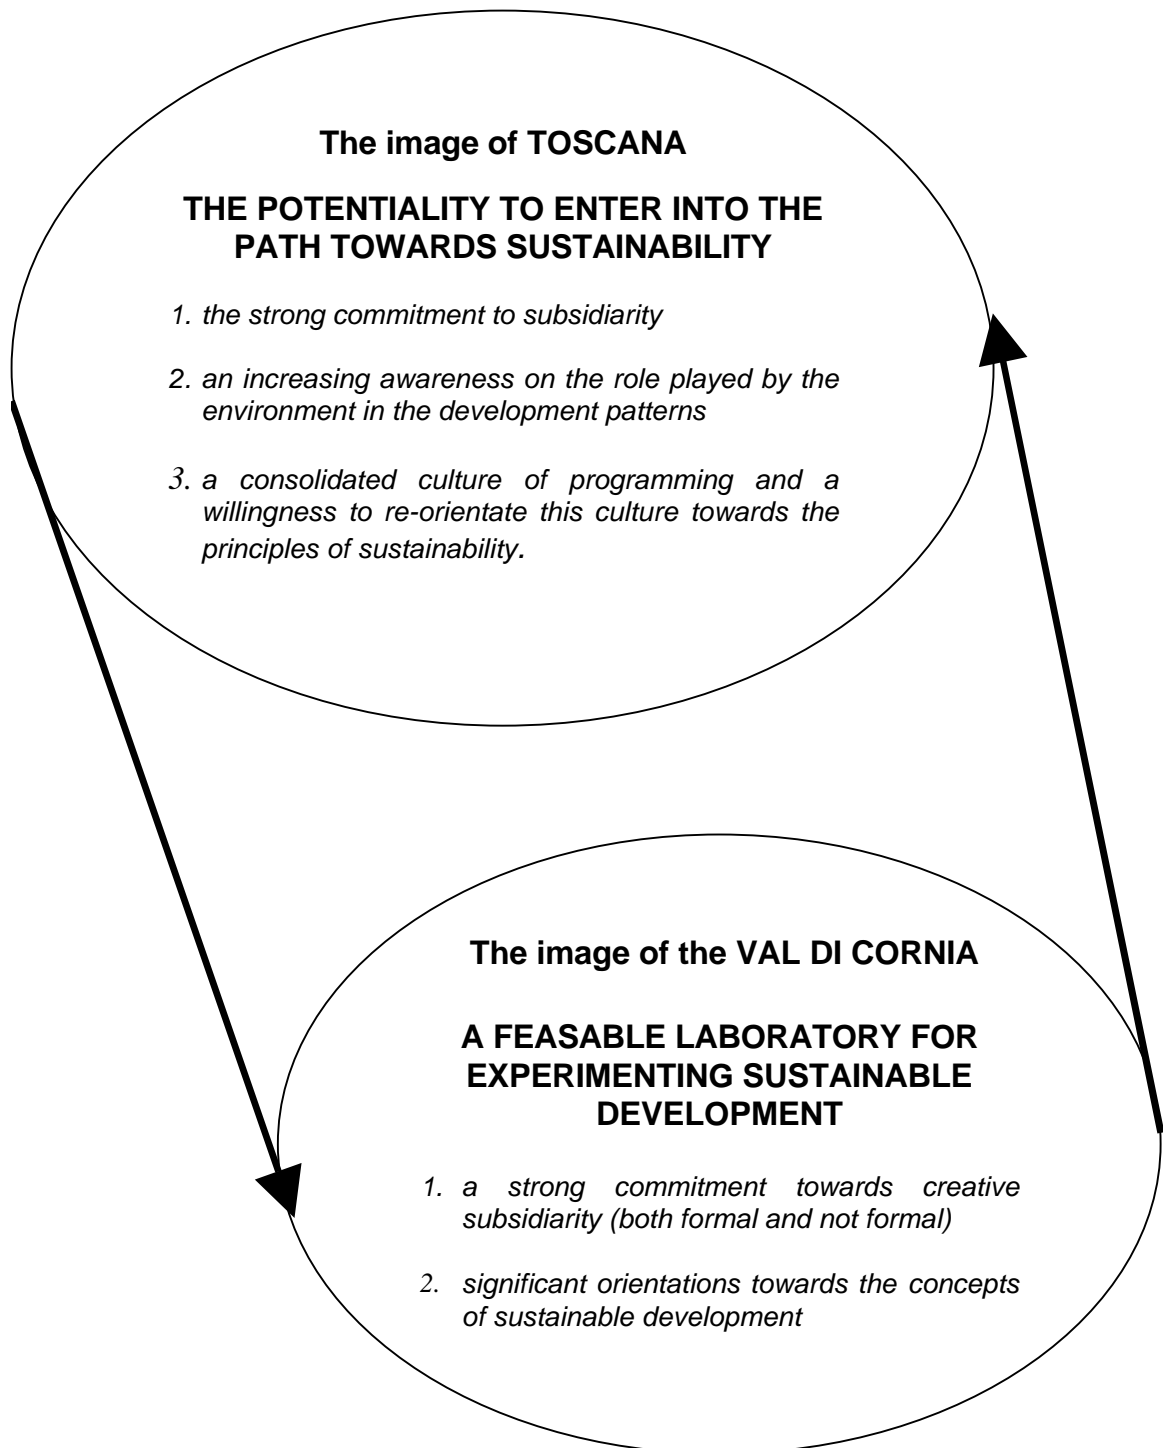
The image of TOSCANA

THE POTENTIALITY TO ENTER INTO THE PATH TOWARDS SUSTAINABILITY

1. the strong commitment to subsidiarity

2. an increasing awareness on the role played by the environment in the development patterns

3. a consolidated culture of programming and a willingness to re-orientate this culture towards the principles of sustainability.

The image of the VAL DI CORNIA

A FEASABLE LABORATORY FOR EXPERIMENTING SUSTAINABLE DEVELOPMENT

1. a strong commitment towards creative subsidiarity (both formal and not formal)

2. significant orientations towards the concepts of sustainable development